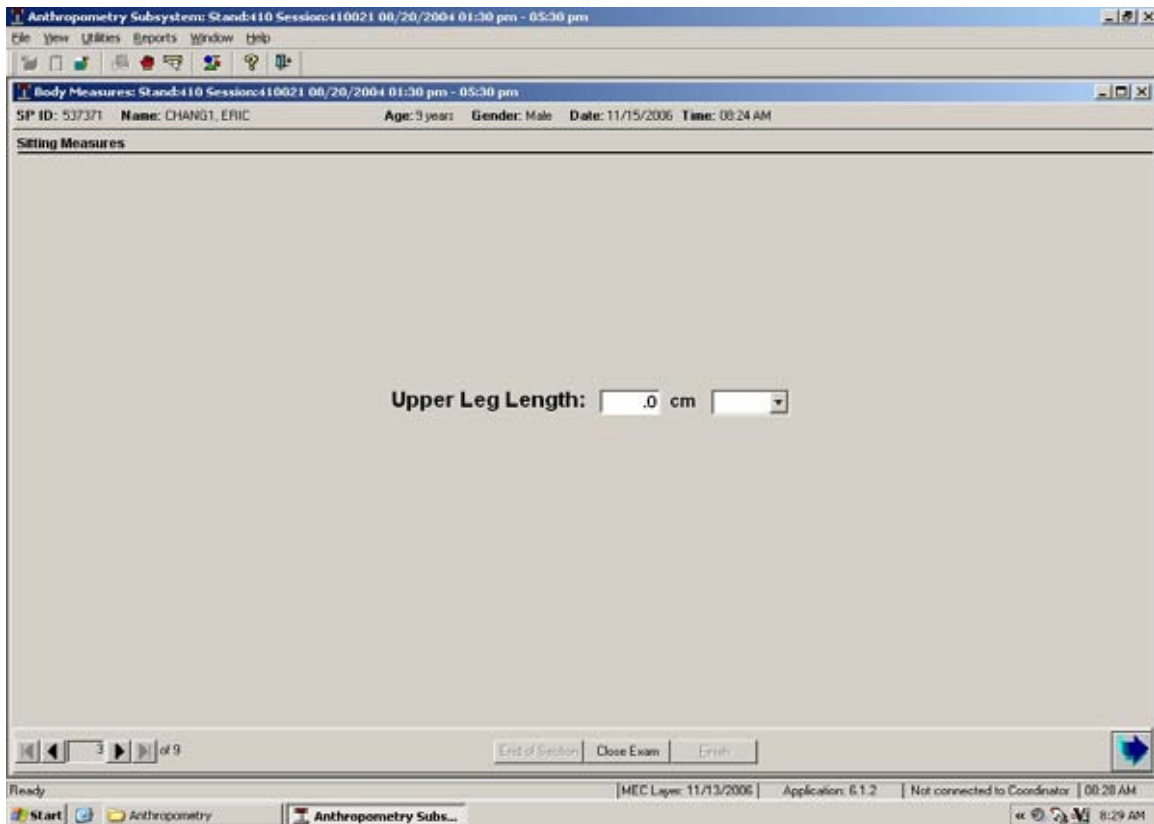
Anthropometry Subsystem: Stand:410 Session:410021 08/20/2004 01:30 pm - 05:30 pm

File View Utilities Reports Window Help

Body Measures: Stand:410 Session:410021 08/20/2004 01:30 pm - 05:30 pm

SP ID: 537371 Name: CHANG1, ERIC Age: 9 years Gender: Male Date: 11/15/2006 Time: 08:24 AM

Sitting Measures

Upper Leg Length: .0 cm

3 of 9

End of Section Close Exam Finish

Ready MEC Layer: 11/13/2006 Application: 6.1.2 Not connected to Coordinator 08:28 AM

Start Anthropometry Anthropometry Subs... 8:29 AM